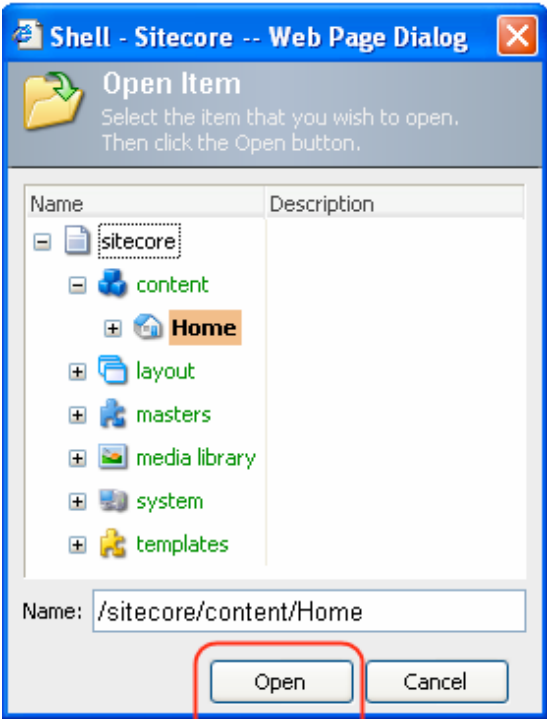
Shell - Sitecore -- Web Page Dialog

Open Item
Select the item that you wish to open. Then click the Open button.

| Name | Description |
|---|---|
| sitecore | |
| content | |
| Home | |
| layout | |
| masters | |
| media library | |
| system | |
| templates | |

Name: /sitecore/content/Home

Open
Cancel